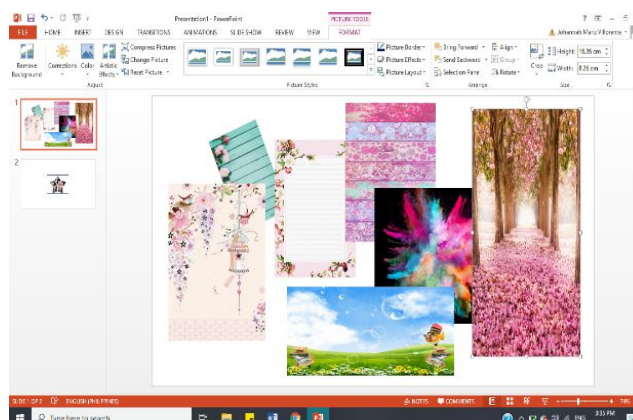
Presentation1 - PowerPoint

PICTURE TOOLS

? – □ ×

FILE HOME INSERT DESIGN TRANSITIONS ANIMATIONS SLIDE SHOW REVIEW VIEW FORMAT

Athenah Marie Villaruz

Remove Background

Corrections Color Artistic Effects

Compress Pictures

Change Picture

Reset Picture

Adjust

Picture Styles

Picture Border

Picture Effects

Picture Layout

Bring Forward

Send Backward

Selection Pane

Align

Group

Rotate

Arrange

Crop

Height: 16.26 cm

Width: 8.26 cm

Size

1

2

SLIDE 1 OF 2 ENGLISH (PHILIPPINES)

NOTES COMMENTS

74%

Type here to search

3:33 PM